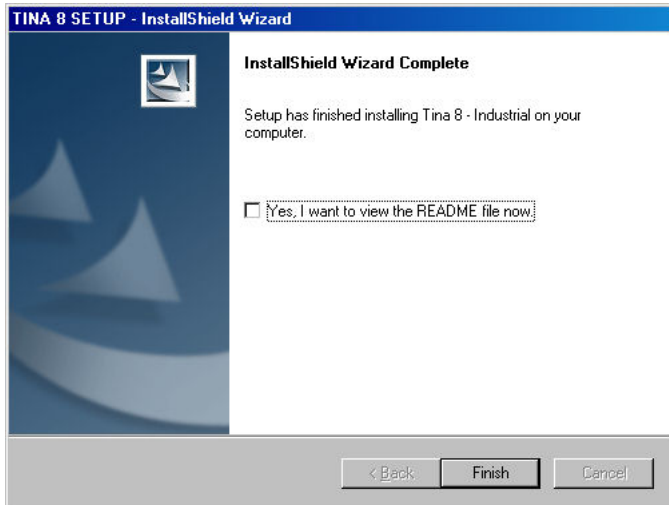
TINA 8 SETUP - InstallShield Wizard

InstallShield Wizard Complete

Setup has finished installing Tina 8 - Industrial on your computer.

Yes, I want to view the README file now.

< Back

Finish

Cancel